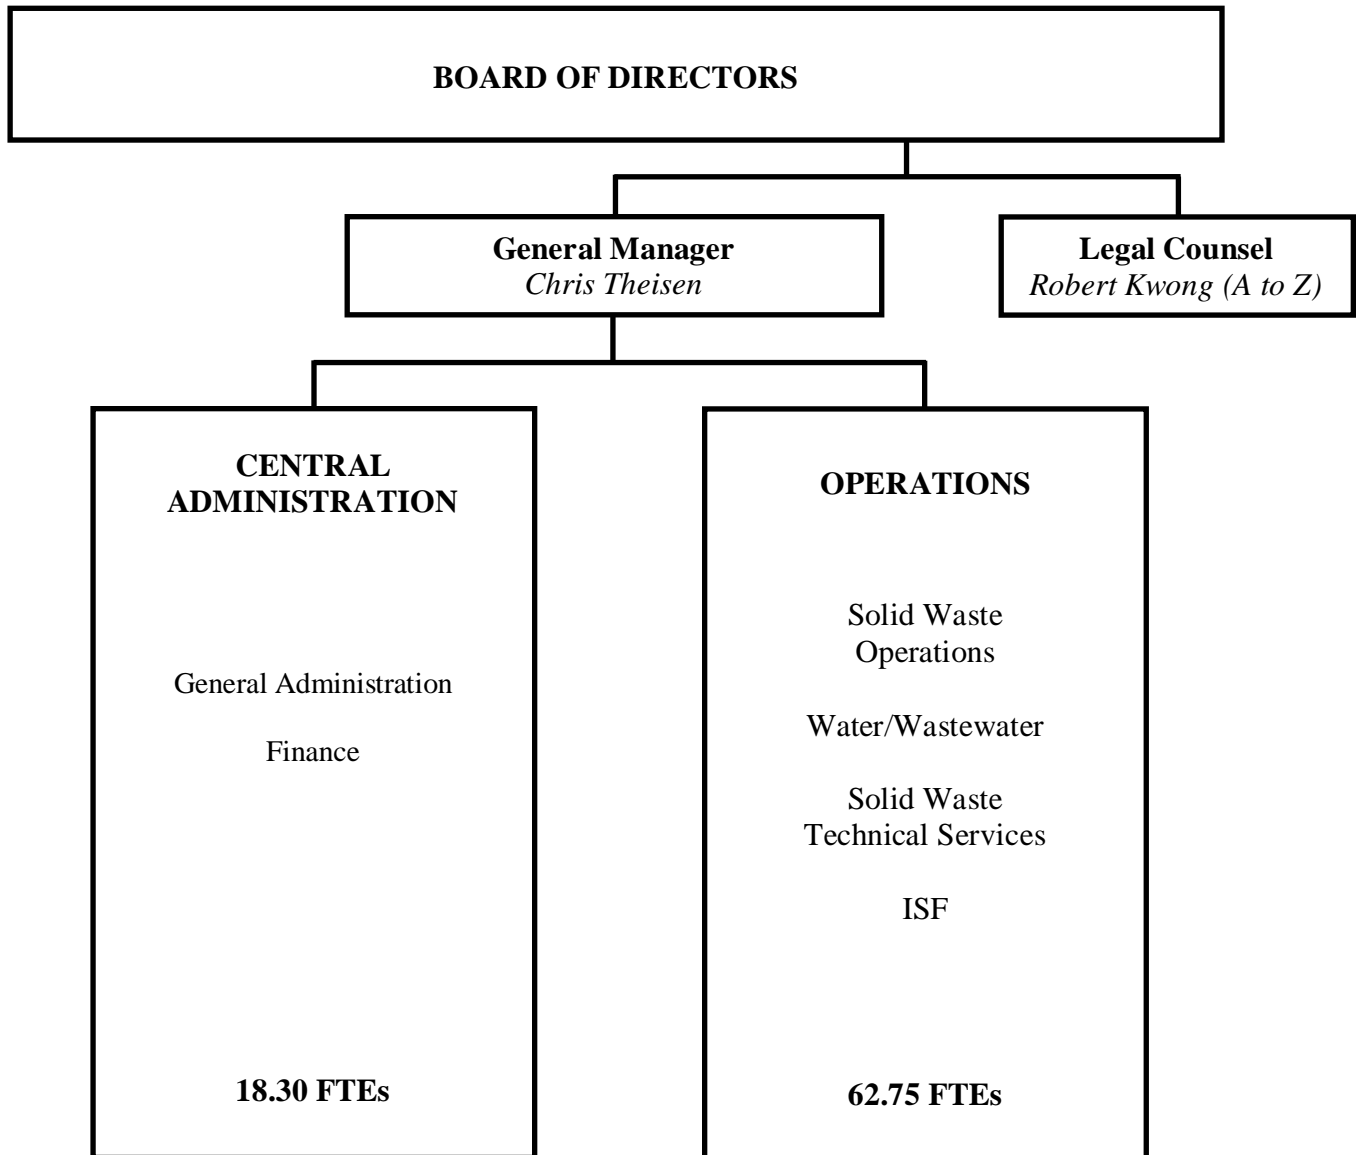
BOARD OF DIRECTORS

General Manager
Chris Theisen

Legal Counsel
Robert Kwong (A to Z)

CENTRAL ADMINISTRATION

General Administration

Finance

18.30 FTEs

OPERATIONS

Solid Waste Operations

Water/Wastewater

Solid Waste Technical Services

ISF

62.75 FTEs